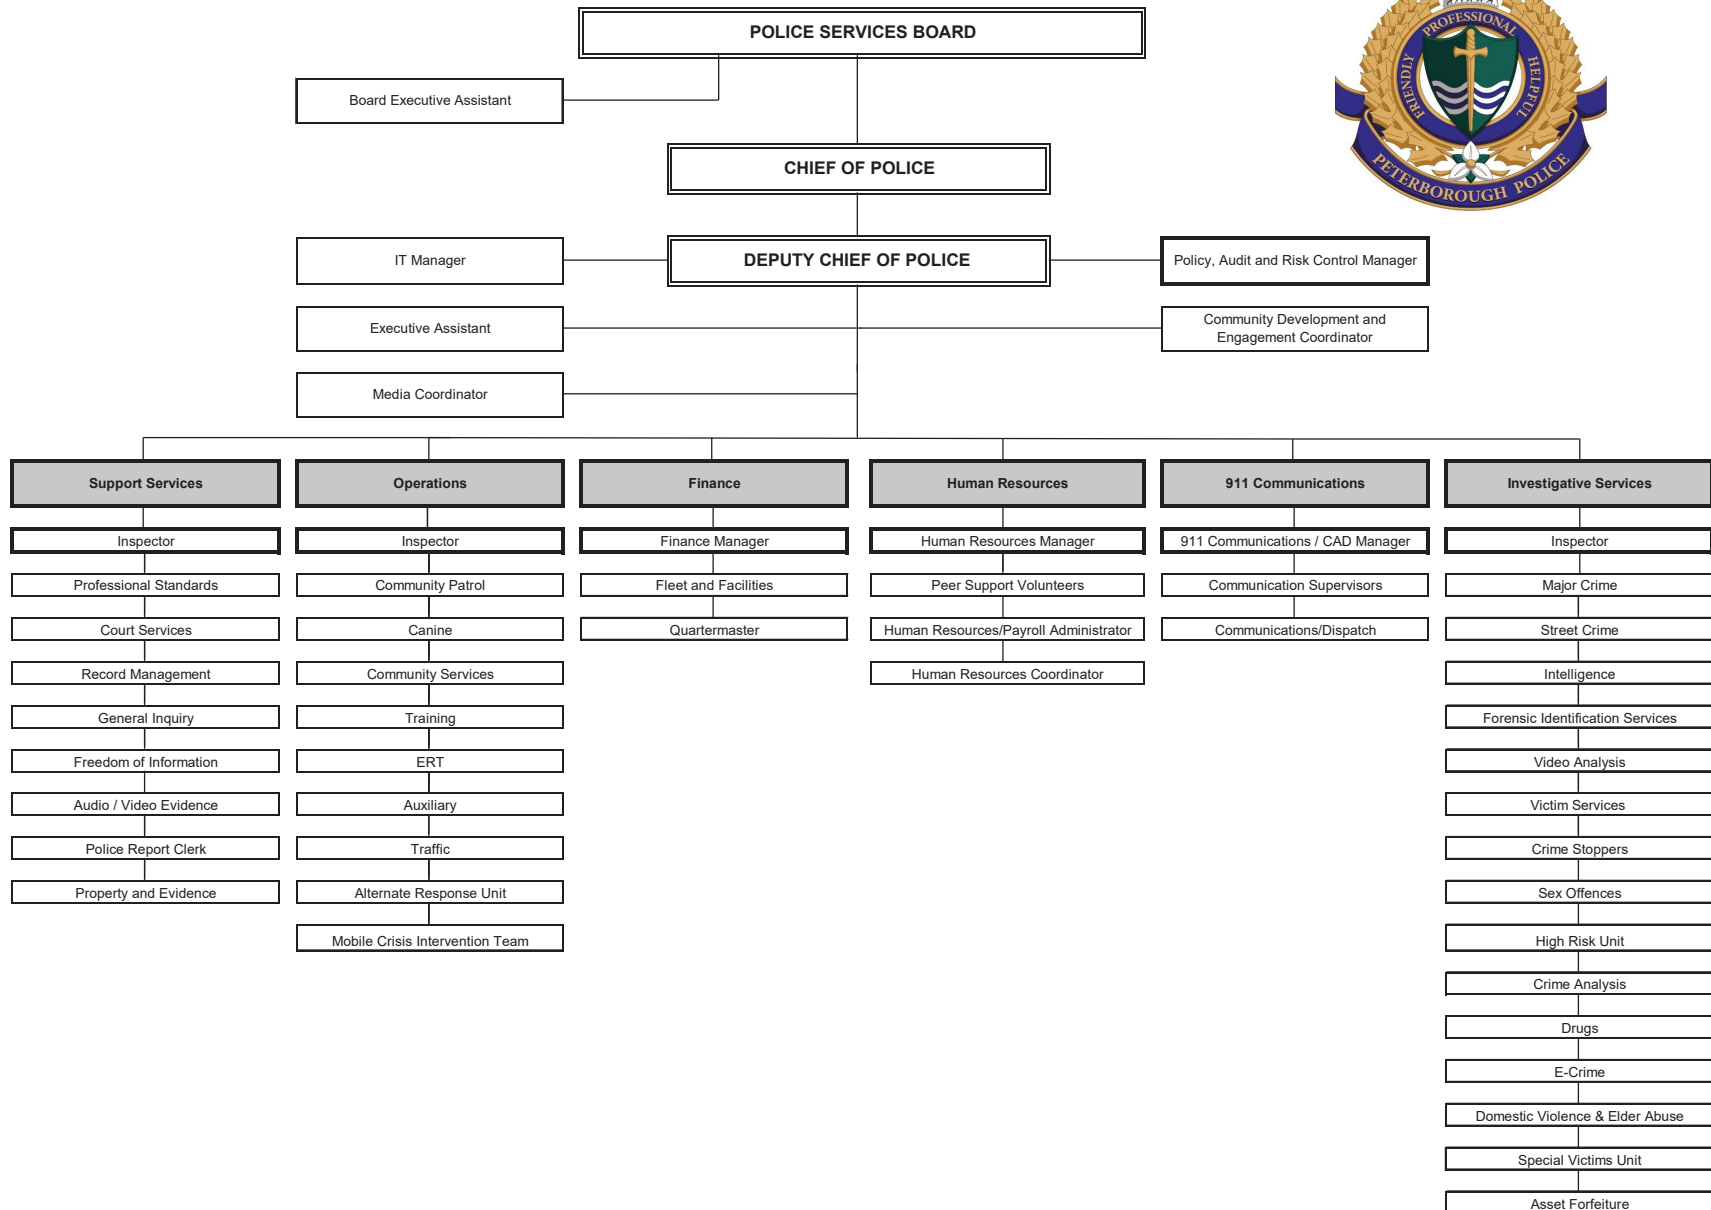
POLICE SERVICES BOARD

Board Executive Assistant

CHIEF OF POLICE

IT Manager

DEPUTY CHIEF OF POLICE

Policy, Audit and Risk Control Manager

Executive Assistant

Community Development and Engagement Coordinator

Media Coordinator

PROFESSIONAL FRIENDLY HELPFUL PETERBOROUGH POLICE

Support Services
Inspector
Professional Standards
Court Services
Record Management
General Inquiry
Freedom of Information
Audio / Video Evidence
Police Report Clerk
Property and Evidence

Operations
Inspector
Community Patrol
Canine
Community Services
Training
ERT
Auxiliary
Traffic
Alternate Response Unit
Mobile Crisis Intervention Team

Finance
Finance Manager
Fleet and Facilities
Quartermaster

Human Resources
Human Resources Manager
Peer Support Volunteers
Human Resources/Payroll Administrator
Human Resources Coordinator

911 Communications
911 Communications / CAD Manager
Communication Supervisors
Communications/Dispatch

Investigative Services
Inspector
Major Crime
Street Crime
Intelligence
Forensic Identification Services
Video Analysis
Victim Services
Crime Stoppers
Sex Offences
High Risk Unit
Crime Analysis
Drugs
E-Crime
Domestic Violence & Elder Abuse
Special Victims Unit
Asset Forfeiture